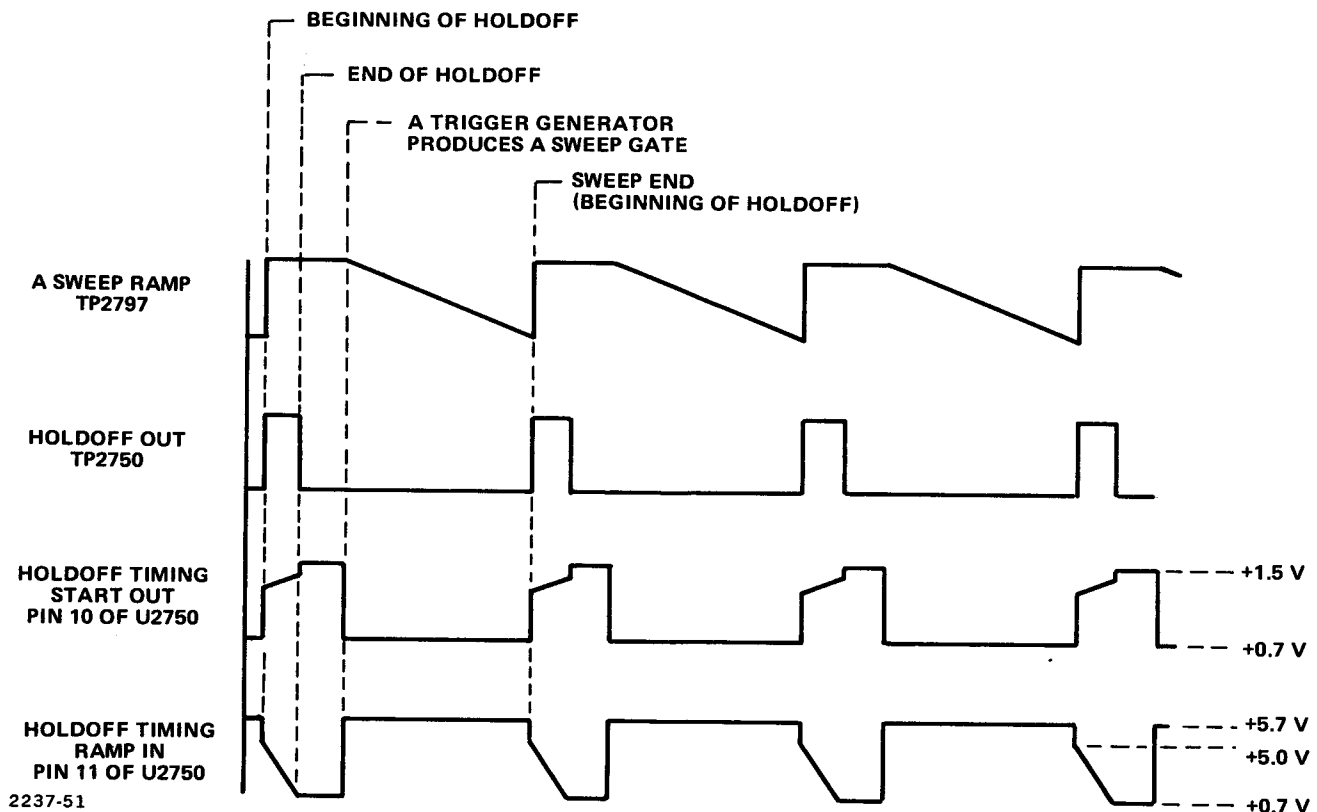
BEGINNING OF HOLDOFF

END OF HOLDOFF

A TRIGGER GENERATOR PRODUCES A SWEEP GATE

SWEEP END (BEGINNING OF HOLDOFF)

A SWEEP RAMP TP2797

HOLDOFF OUT TP2750

HOLDOFF TIMING START OUT PIN 10 OF U2750

+1.5 V

+0.7 V

HOLDOFF TIMING RAMP IN PIN 11 OF U2750

+5.7 V

+5.0 V

+0.7 V

2237-51